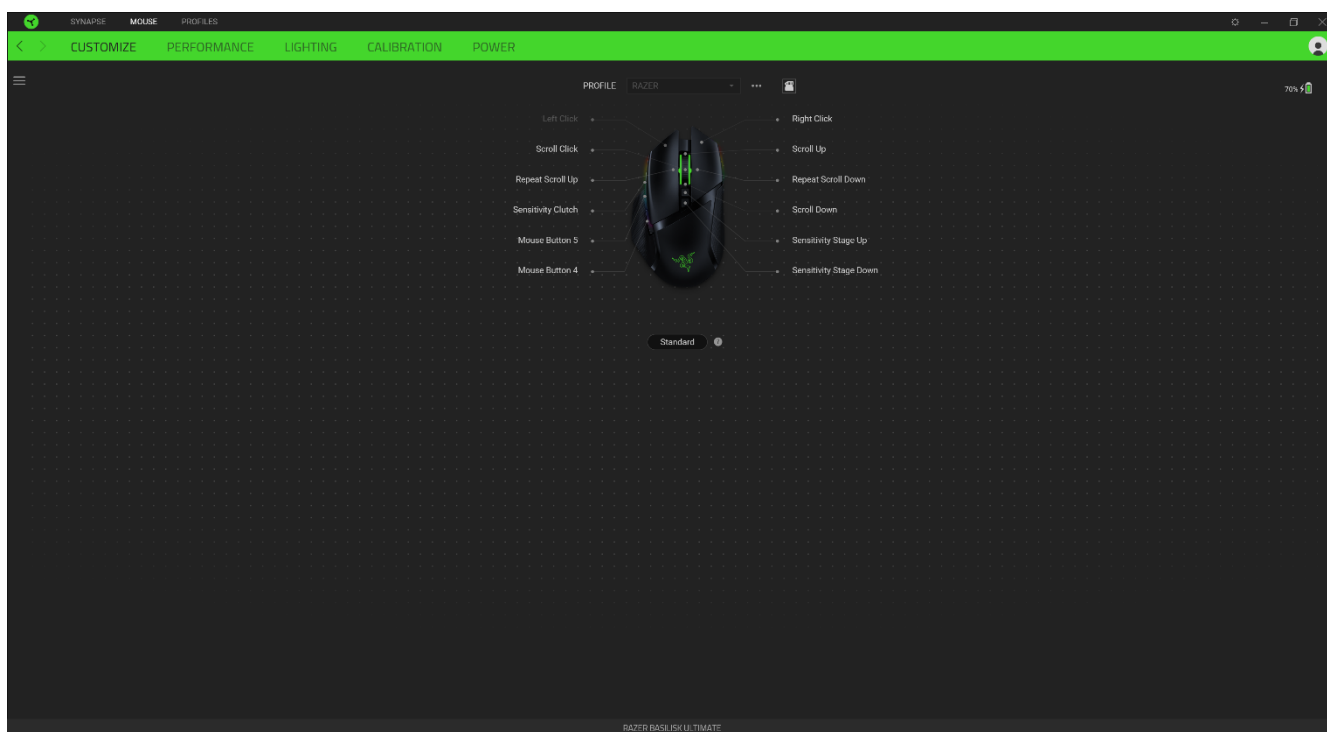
SYNAPSE MOUSE PROFILES

CUSTOMIZE PERFORMANCE LIGHTING CALIBRATION POWER

PROFILE RAZER ...

70%

Left Click
Scroll Click
Repeat Scroll Up
Sensitivity Clutch
Mouse Button 5
Mouse Button 4

Right Click
Scroll Up
Repeat Scroll Down
Scroll Down
Sensitivity Stage Up
Sensitivity Stage Down

Standard

RAZER BASILISK ULTIMATE